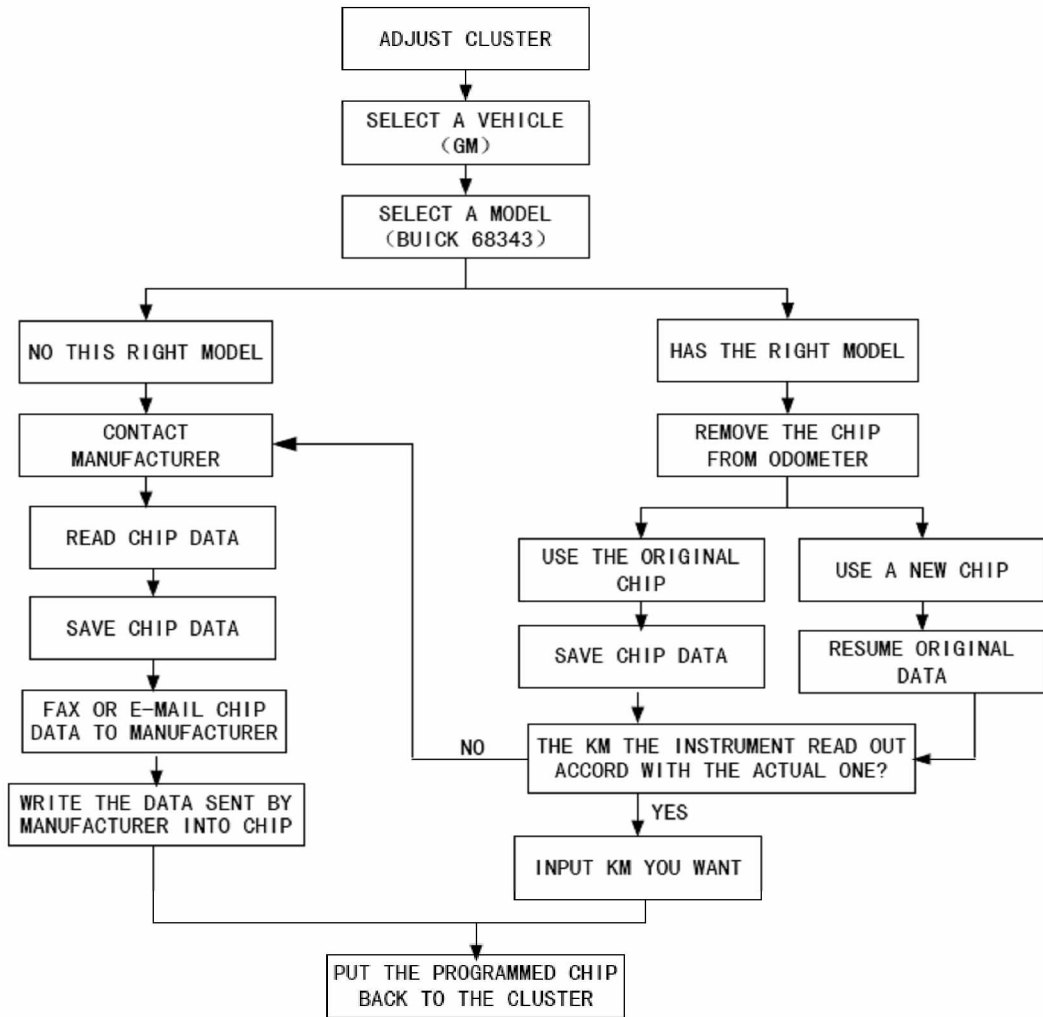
ADJUST CLUSTER

SELECT A VEHICLE (GM)

SELECT A MODEL (BUICK 68343)

NO THIS RIGHT MODEL

CONTACT MANUFACTURER

READ CHIP DATA

SAVE CHIP DATA

FAX OR E-MAIL CHIP DATA TO MANUFACTURER

WRITE THE DATA SENT BY MANUFACTURER INTO CHIP

HAS THE RIGHT MODEL

REMOVE THE CHIP FROM ODOMETER

USE THE ORIGINAL CHIP

SAVE CHIP DATA

USE A NEW CHIP

RESUME ORIGINAL DATA

NO

THE KM THE INSTRUMENT READ OUT ACCORD WITH THE ACTUAL ONE?

YES

INPUT KM YOU WANT

PUT THE PROGRAMMED CHIP BACK TO THE CLUSTER